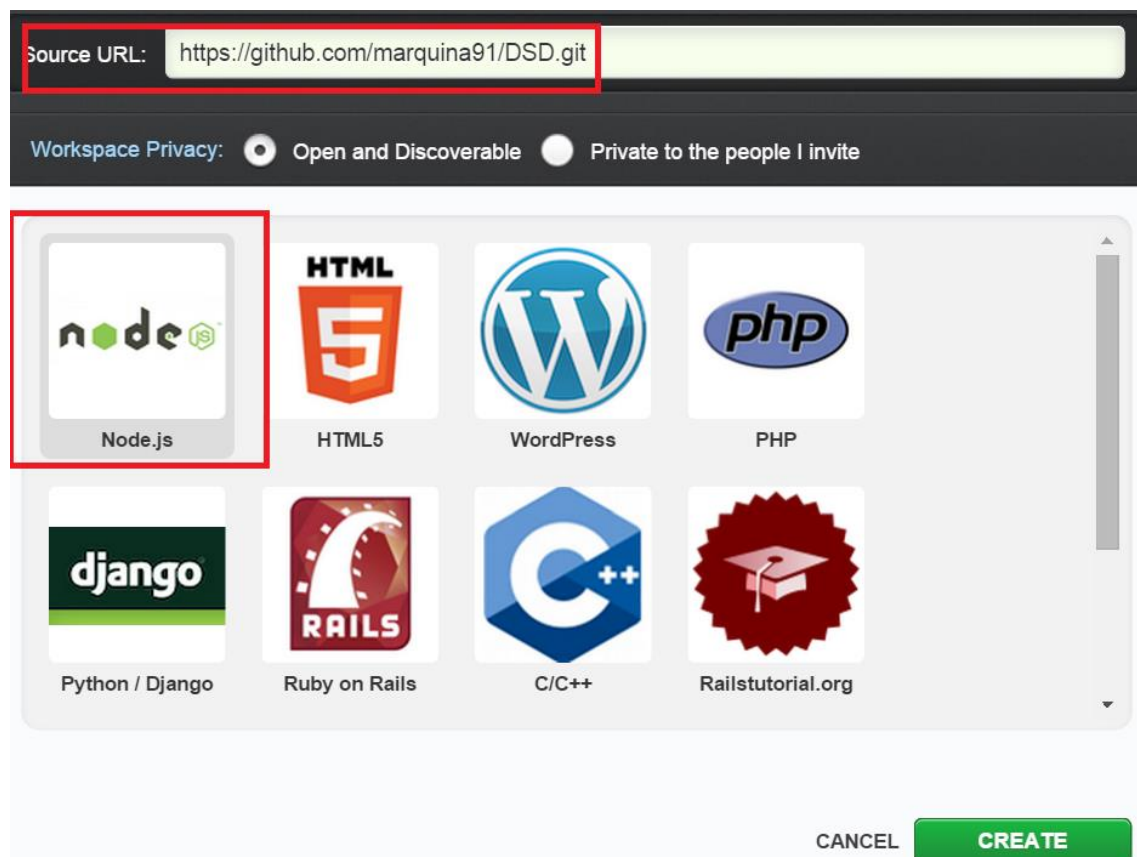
Source URL: https://github.com/marquina91/DSD.git

Workspace Privacy: Open and Discoverable Private to the people I invite

node JS
Node.js

HTML 5
HTML5

WordPress

php
PHP

django
Python / Django

RAILS
Ruby on Rails

C++
C/C++

Railstutorial.org

CANCEL CREATE